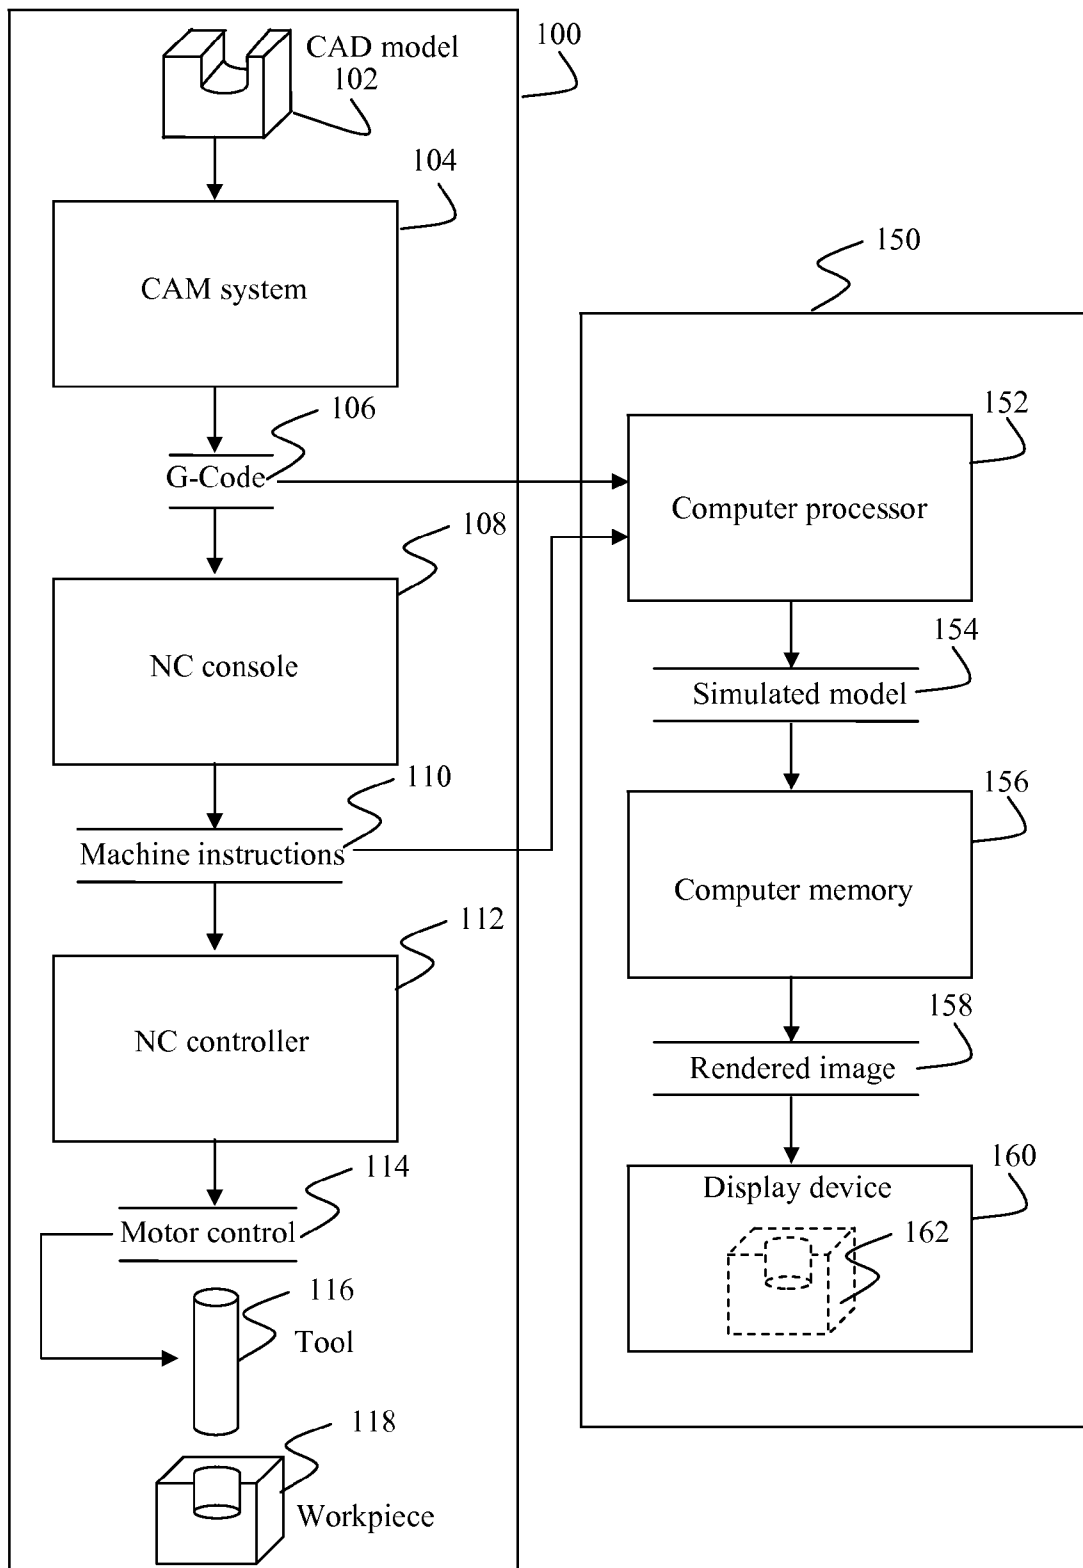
CAD model
102

100

104

CAM system

150

106

G-Code

152

Computer processor

108

NC console

154

Simulated model

110

Machine instructions

156

Computer memory

112

NC controller

158

Rendered image

114

Motor control

160

Display device

162

116

Tool

118

Workpiece